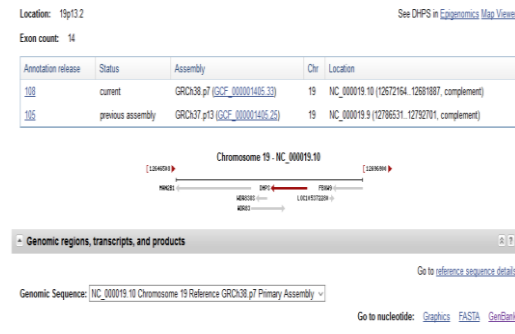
Location: 19p13.2

See DHPS in Epigenomics Map Viewe

Exon count: 14

| Annotation release | Status | Assembly | Chr | Location |
|---|---|---|---|---|
| 108 | current | GRCh38.p7 (GCF_000001405.33) | 19 | NC_000019.10 (12672164..12681887, complement) |
| 105 | previous assembly | GRCh37.p13 (GCF_000001405.25) | 19 | NC_000019.9 (12786531..12792701, complement) |

Chromosome 19 - NC_000019.10

[12640510] [12690904]

MAN2B1 DHPS FBXW9

WDR83OS LOC105372259

WDR83

Genomic regions, transcripts, and products

Go to reference sequence details

Genomic Sequence: NC_000019.10 Chromosome 19 Reference GRCh38.p7 Primary Assembly

Go to nucleotide: Graphics FASTA GenBank